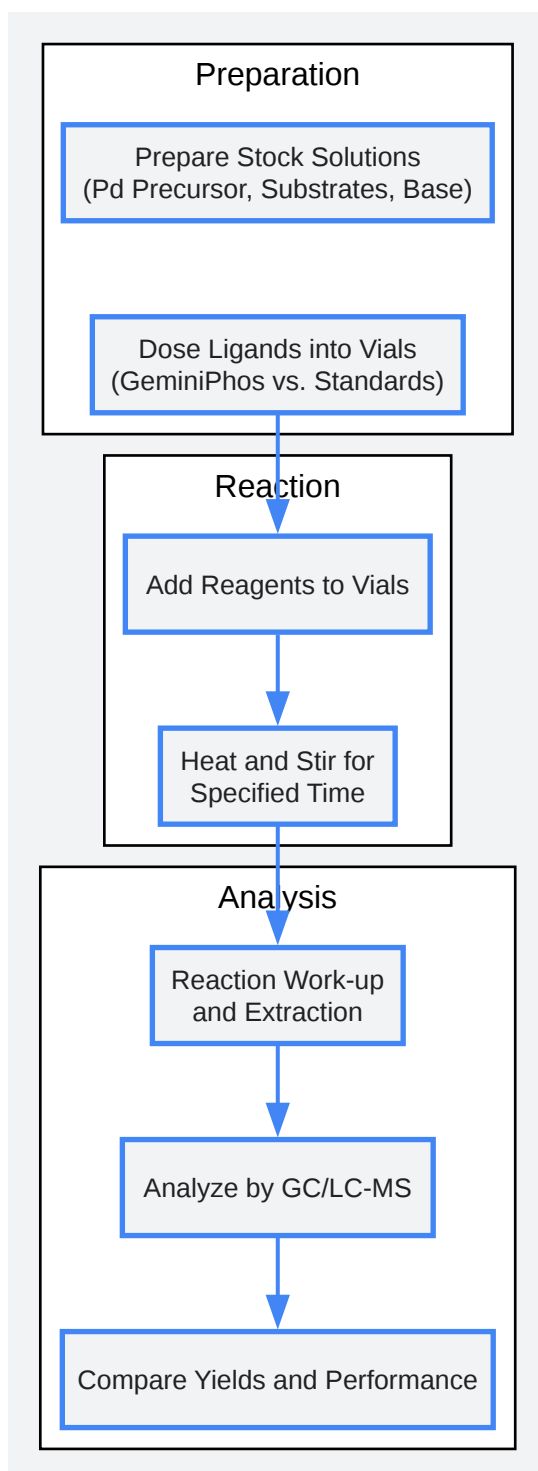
Preparation

Prepare Stock Solutions (Pd Precursor, Substrates, Base)

Dose Ligands into Vials (GeminiPhos vs. Standards)

Reaction

Add Reagents to Vials

Heat and Stir for Specified Time

Analysis

Reaction Work-up and Extraction

Analyze by GC/LC-MS

Compare Yields and Performance